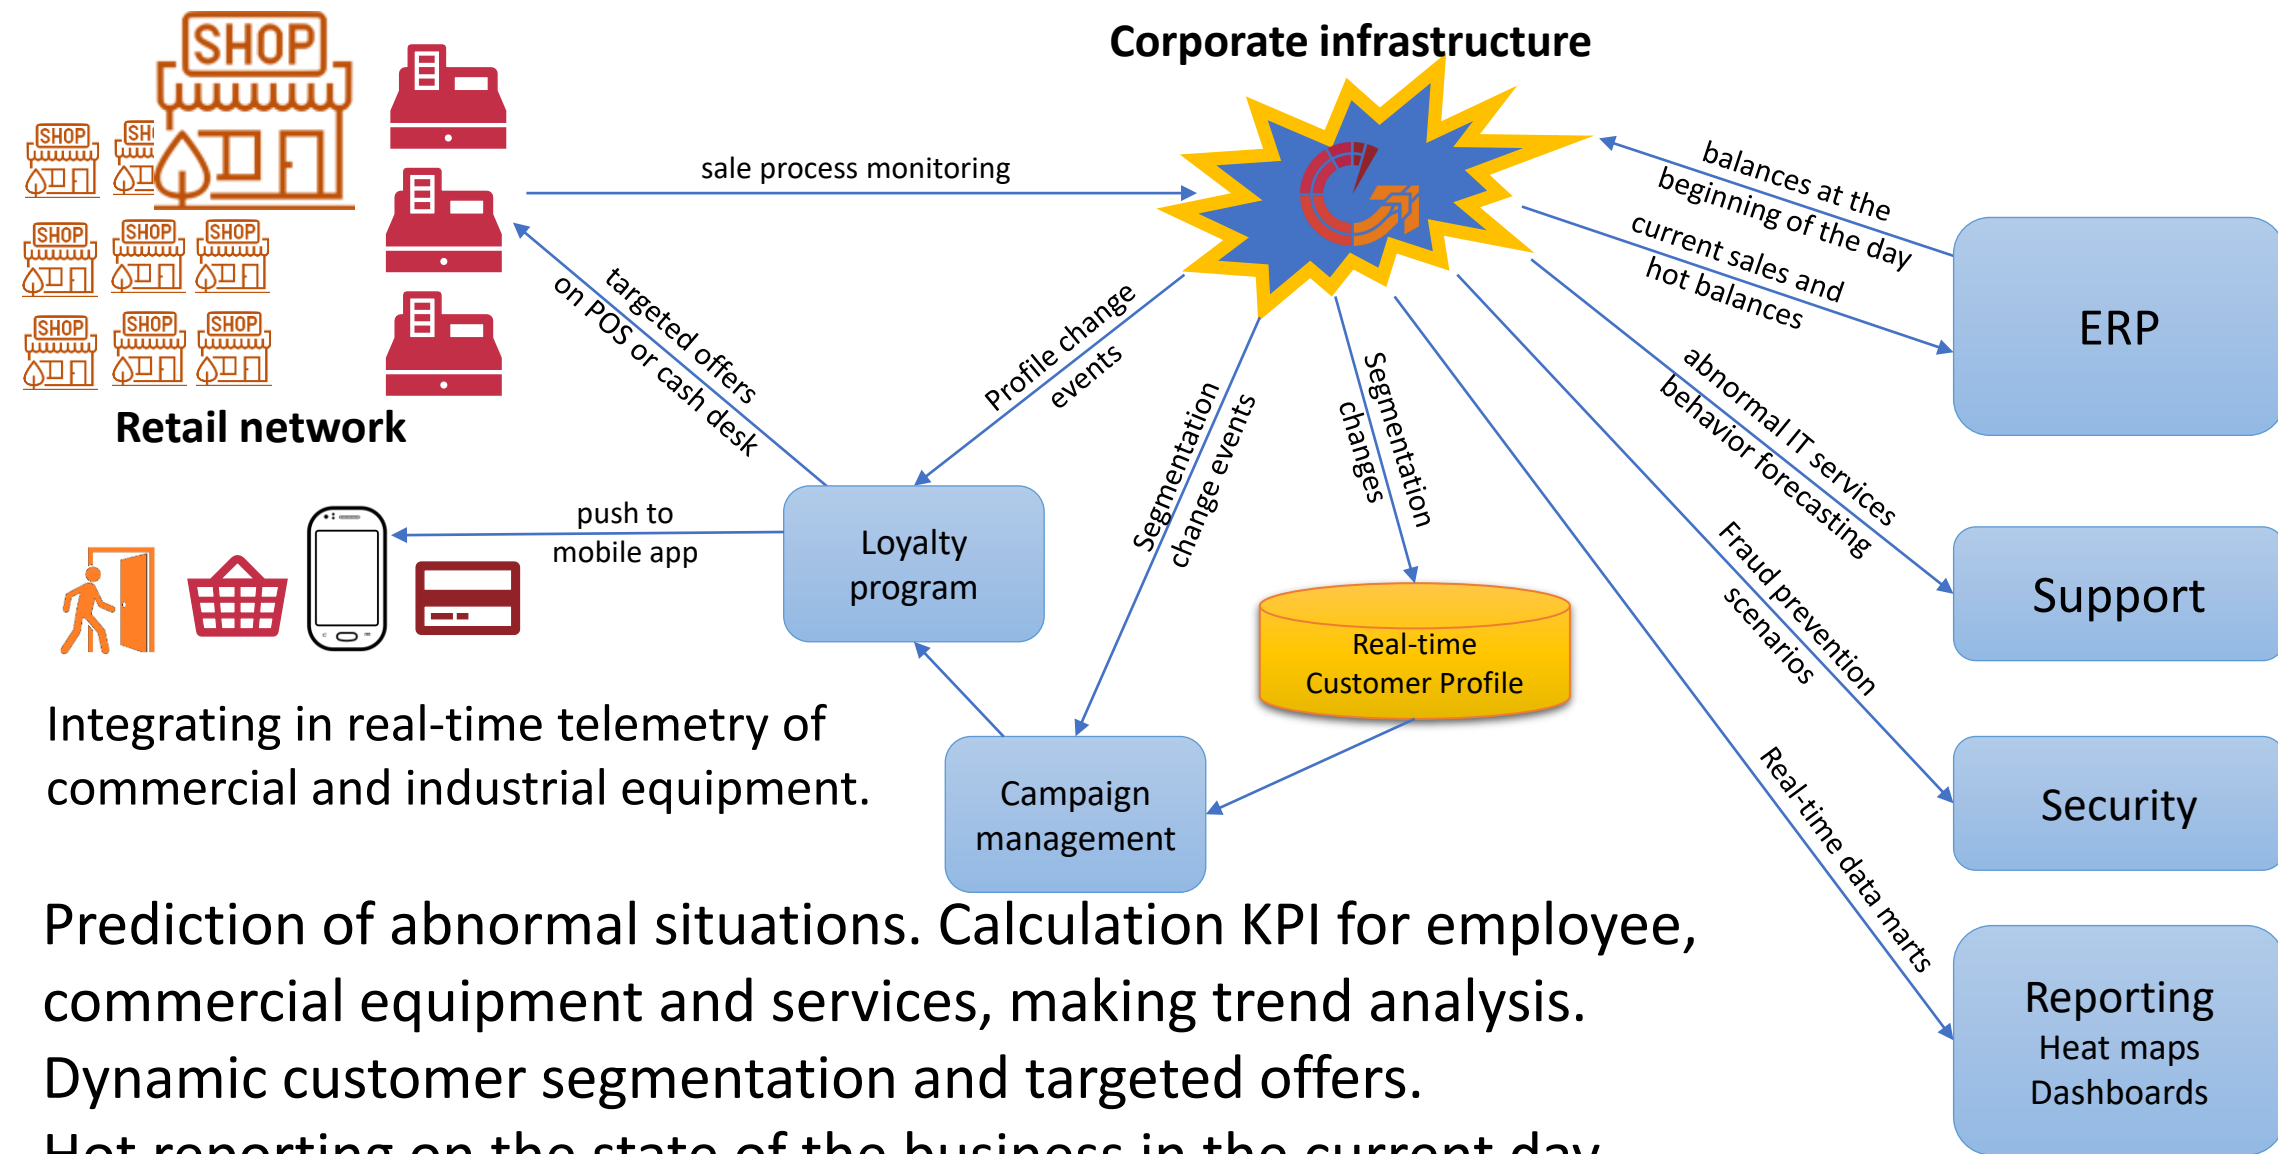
SHOP
SHOP
SH
SHOP
SHOP
SHOP
SHOP
SHOP
SHOP

Retail network

Corporate infrastructure

sale process monitoring

targeted offers on POS or cash desk

Profile change events

balances at the beginning of the day

current sales and hot balances

ERP

abnormal IT services behavior forecasting

Support

Fraud prevention scenarios

Security

Real-time data marts

Reporting
Heat maps
Dashboards

Segmentation change events

Segmentation changes

push to mobile app

Loyalty program

Real-time Customer Profile

Campaign management

Integrating in real-time telemetry of commercial and industrial equipment.

Prediction of abnormal situations. Calculation KPI for employee, commercial equipment and services, making trend analysis.
Dynamic customer segmentation and targeted offers.
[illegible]